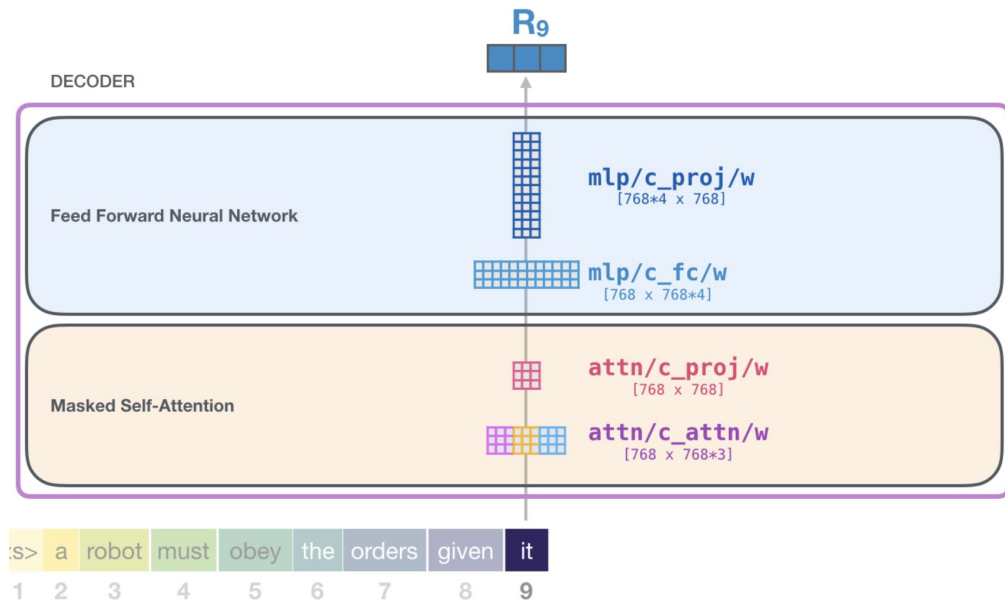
$R_9$

DECODER

Feed Forward Neural Network

mlp/c_proj/w
[768*4 x 768]

mlp/c_fc/w
[768 x 768*4]

Masked Self-Attention

attn/c_proj/w
[768 x 768]

attn/c_attn/w
[768 x 768*3]

:s> a robot must obey the orders given it
1 2 3 4 5 6 7 8 9